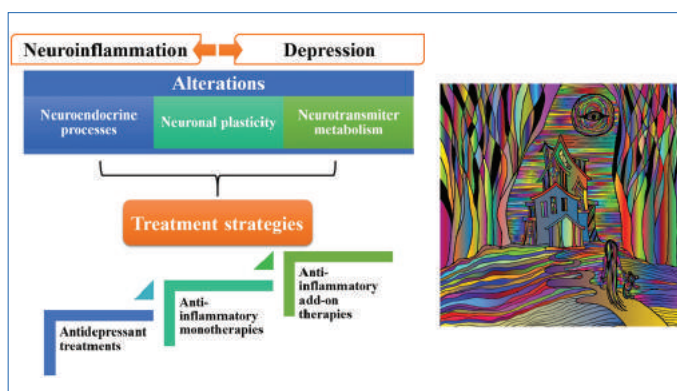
Neuroinflammation

Depression

Alterations

Neuroendocrine processes

Neuronal plasticity

Neurotransmiter metabolism

Treatment strategies

Antidepressant treatments

Anti-inflammatory monotherapies

Anti-inflammatory add-on therapies